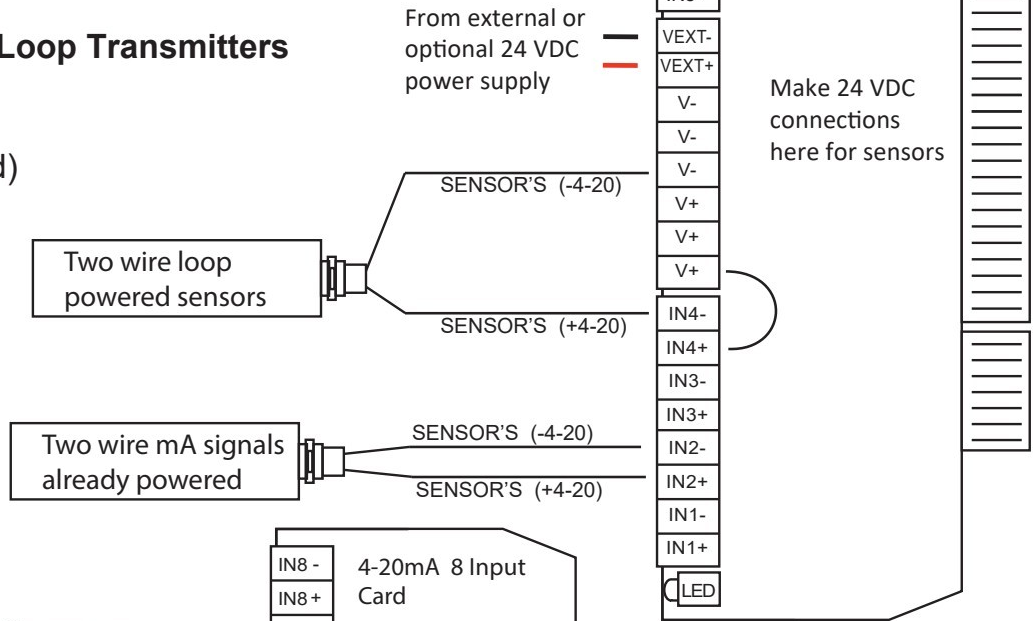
Loop Transmitters

d)

From external or optional 24 VDC power supply

IN5

VEXT-

VEXT+

V-

V-

V-

V+

V+

V+

IN4-

IN4+

IN3-

IN3+

IN2-

IN2+

IN1-

IN1+

LED

Make 24 VDC connections here for sensors

SENSOR'S (-4-20)

Two wire loop powered sensors

SENSOR'S (+4-20)

Two wire mA signals already powered

SENSOR'S (-4-20)

SENSOR'S (+4-20)

IN8 -

IN8 +

4-20mA 8 Input Card